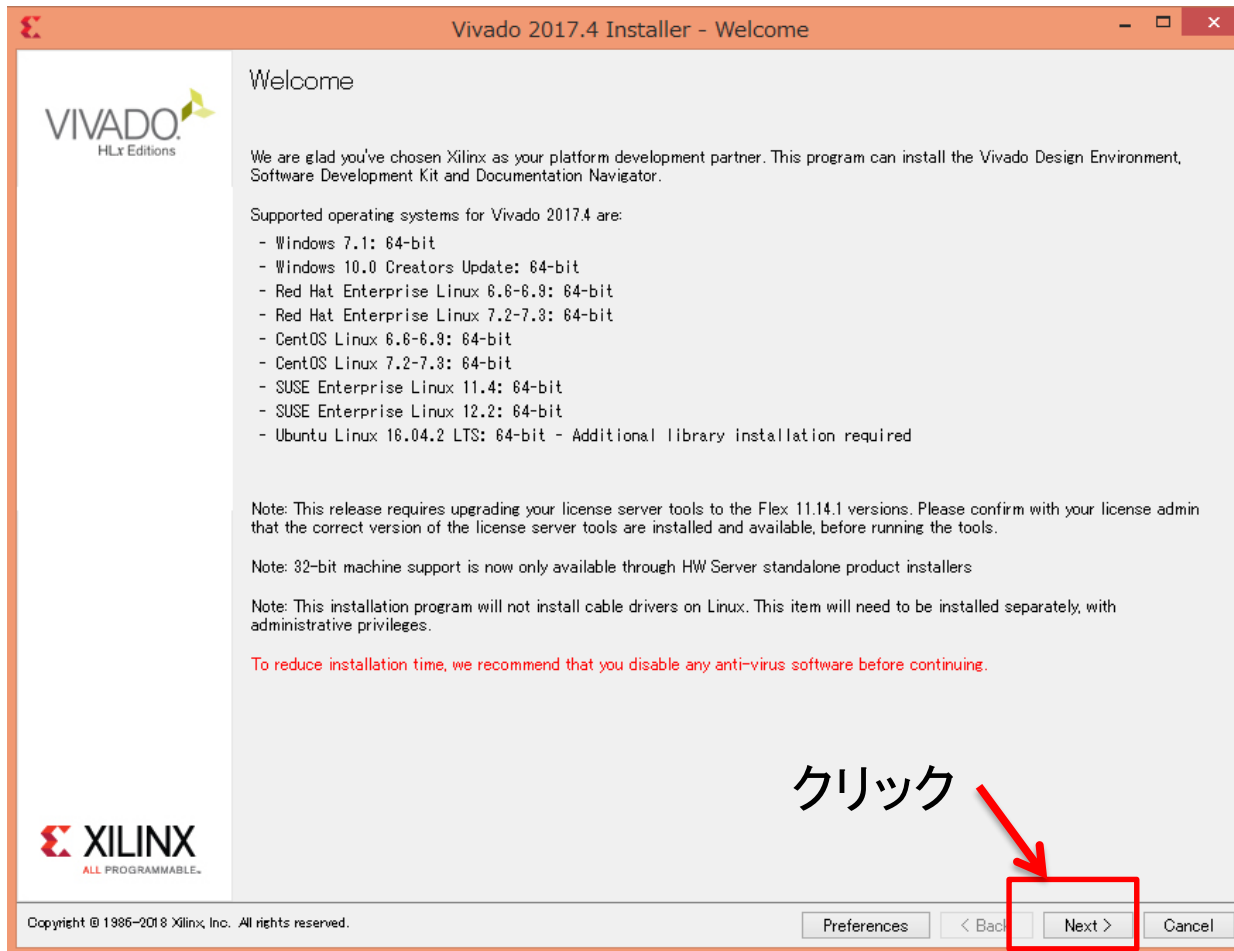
Vivado 2017.4 Installer - Welcome

VIVADO
HLx Editions

Welcome

We are glad you've chosen Xilinx as your platform development partner. This program can install the Vivado Design Environment, Software Development Kit and Documentation Navigator.

Supported operating systems for Vivado 2017.4 are:
- Windows 7.1: 64-bit
- Windows 10.0 Creators Update: 64-bit
- Red Hat Enterprise Linux 6.6-6.9: 64-bit
- Red Hat Enterprise Linux 7.2-7.3: 64-bit
- CentOS Linux 6.6-6.9: 64-bit
- CentOS Linux 7.2-7.3: 64-bit
- SUSE Enterprise Linux 11.4: 64-bit
- SUSE Enterprise Linux 12.2: 64-bit
- Ubuntu Linux 16.04.2 LTS: 64-bit - Additional library installation required

Note: This release requires upgrading your license server tools to the Flex 11.14.1 versions. Please confirm with your license admin that the correct version of the license server tools are installed and available, before running the tools.

Note: 32-bit machine support is now only available through HW Server standalone product installers

Note: This installation program will not install cable drivers on Linux. This item will need to be installed separately, with administrative privileges.

To reduce installation time, we recommend that you disable any anti-virus software before continuing.

クリック

XILINX
ALL PROGRAMMABLE.

Copyright © 1986-2018 Xilinx, Inc. All rights reserved.

Preferences | < Back | Next > | Cancel